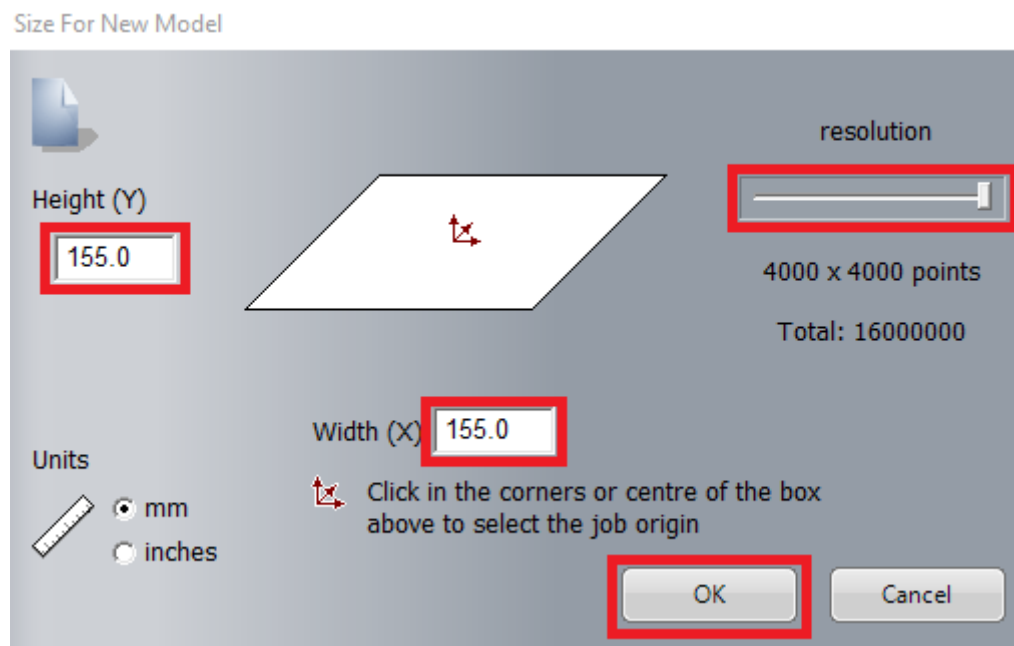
Size For New Model

Height (Y)

155.0

resolution

4000 x 4000 points

Total: 16000000

Width (X) 155.0

Units

mm

inches

Click in the corners or centre of the box above to select the job origin

OK

Cancel